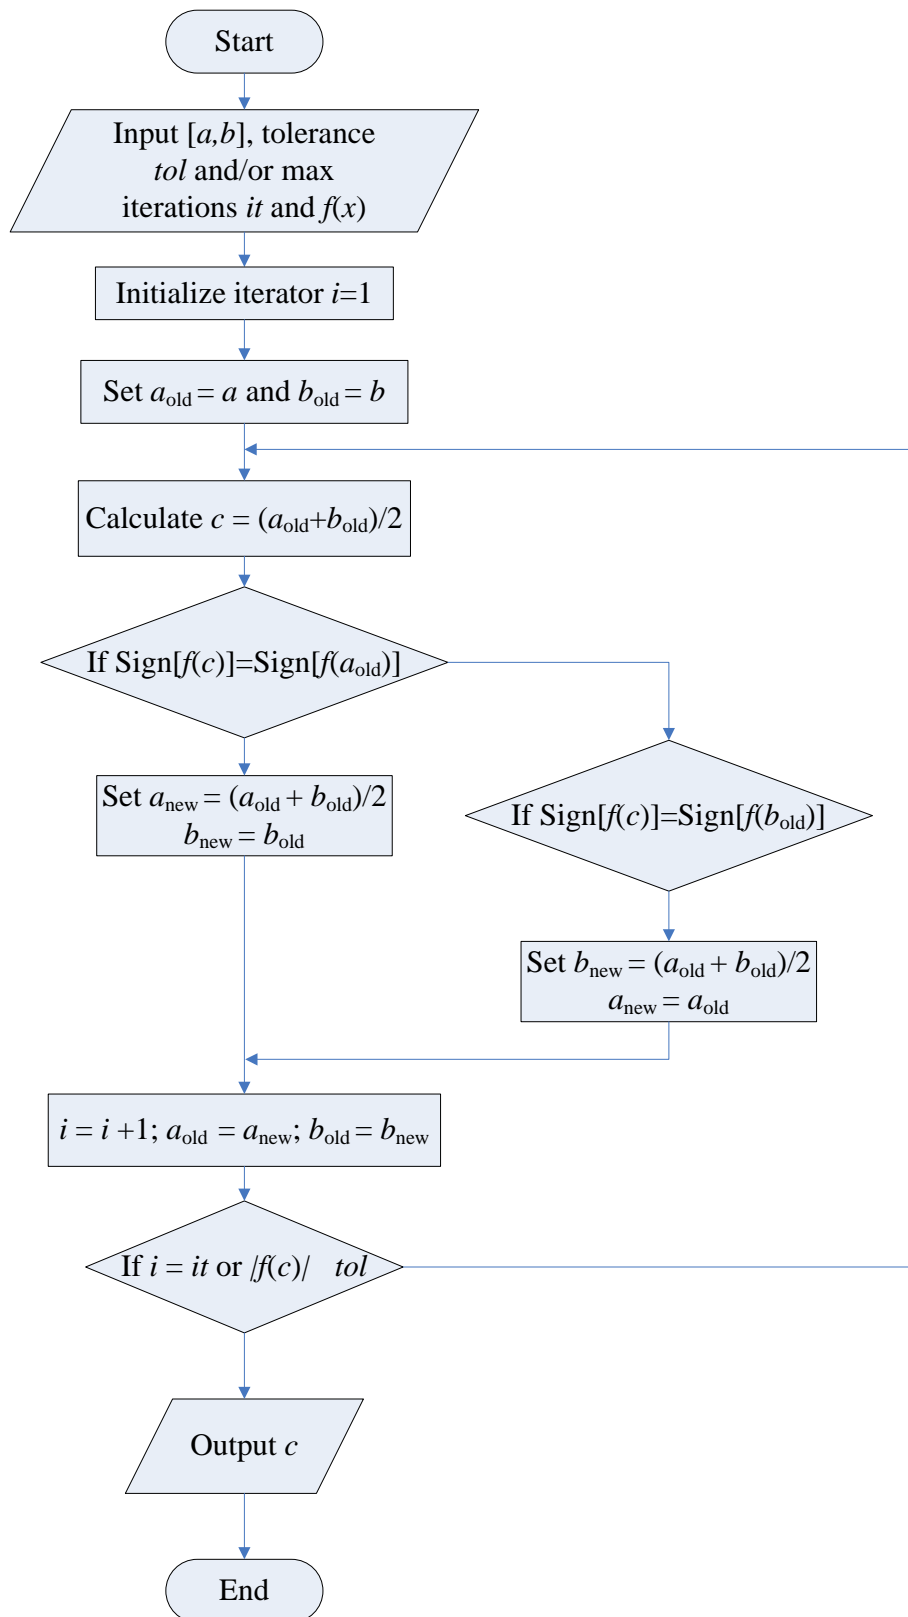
Start

Input $[a,b]$, tolerance $tol$ and/or max iterations $it$ and $f(x)$

Initialize iterator $i$=1

Set $a_{old} = a$ and $b_{old} = b$

Calculate $c = (a_{old}+b_{old})/2$

If Sign[$f(c)$]=Sign[$f(a_{old})$]

Set $a_{new} = (a_{old} + b_{old})/2$
$b_{new} = b_{old}$

If Sign[$f(c)$]=Sign[$f(b_{old})$]

Set $b_{new} = (a_{old} + b_{old})/2$
$a_{new} = a_{old}$

$i = i + 1$; $a_{old} = a_{new}$; $b_{old} = b_{new}$

If $i = it$ or $|f(c)|$ $tol$

Output $c$

End